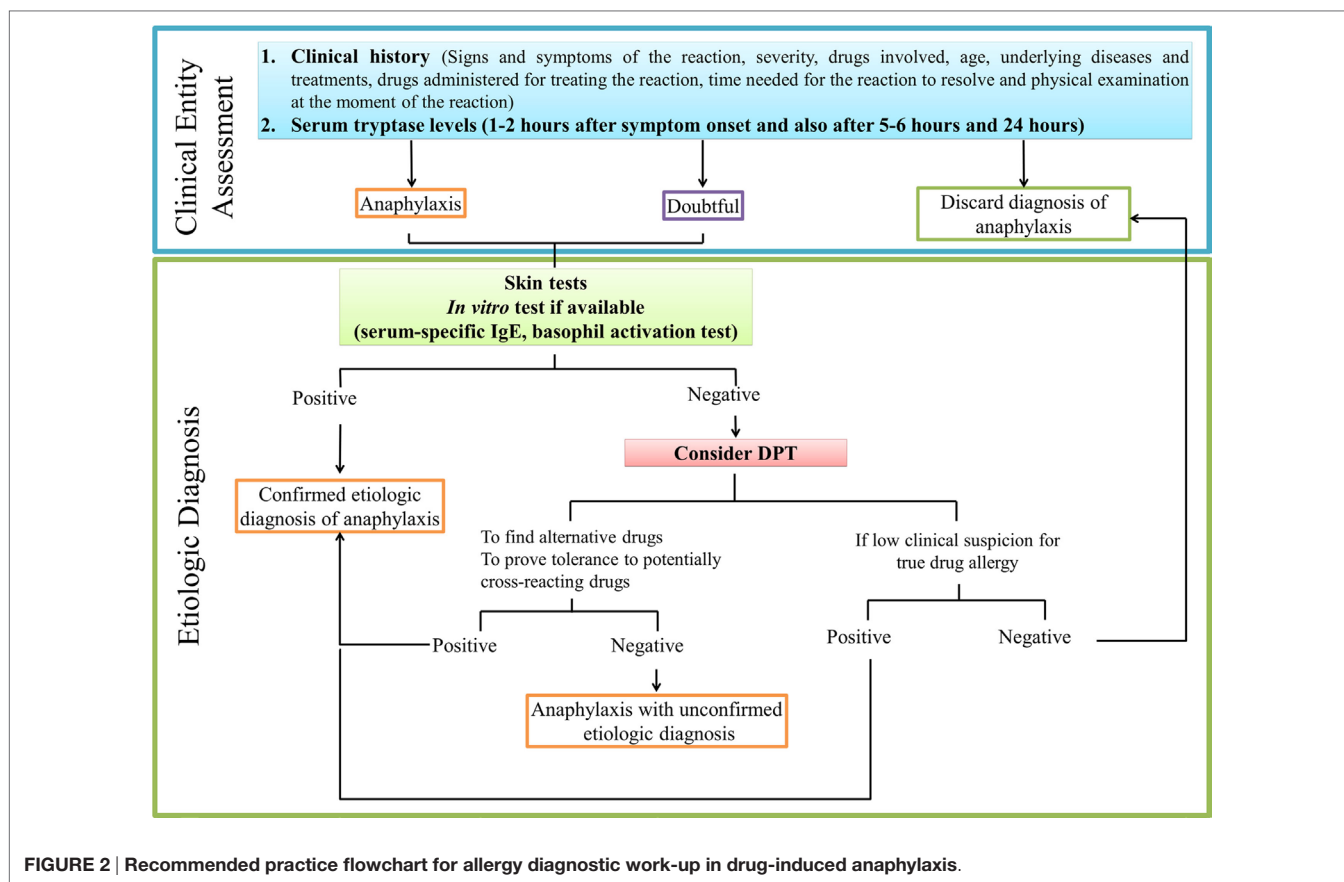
Clinical Entity Assessment

1. **Clinical history** (Signs and symptoms of the reaction, severity, drugs involved, age, underlying diseases and treatments, drugs administered for treating the reaction, time needed for the reaction to resolve and physical examination at the moment of the reaction)
2. **Serum tryptase levels (1-2 hours after symptom onset and also after 5-6 hours and 24 hours)**

Anaphylaxis

Doubtful

Discard diagnosis of anaphylaxis

Etiologic Diagnosis

**Skin tests**
***In vitro* test if available**
**(serum-specific IgE, basophil activation test)**

Positive

Negative

**Consider DPT**

Confirmed etiologic diagnosis of anaphylaxis

To find alternative drugs
To prove tolerance to potentially cross-reacting drugs

If low clinical suspicion for true drug allergy

Positive

Negative

Positive

Negative

Anaphylaxis with unconfirmed etiologic diagnosis

**FIGURE 2 | Recommended practice flowchart for allergy diagnostic work-up in drug-induced anaphylaxis**.